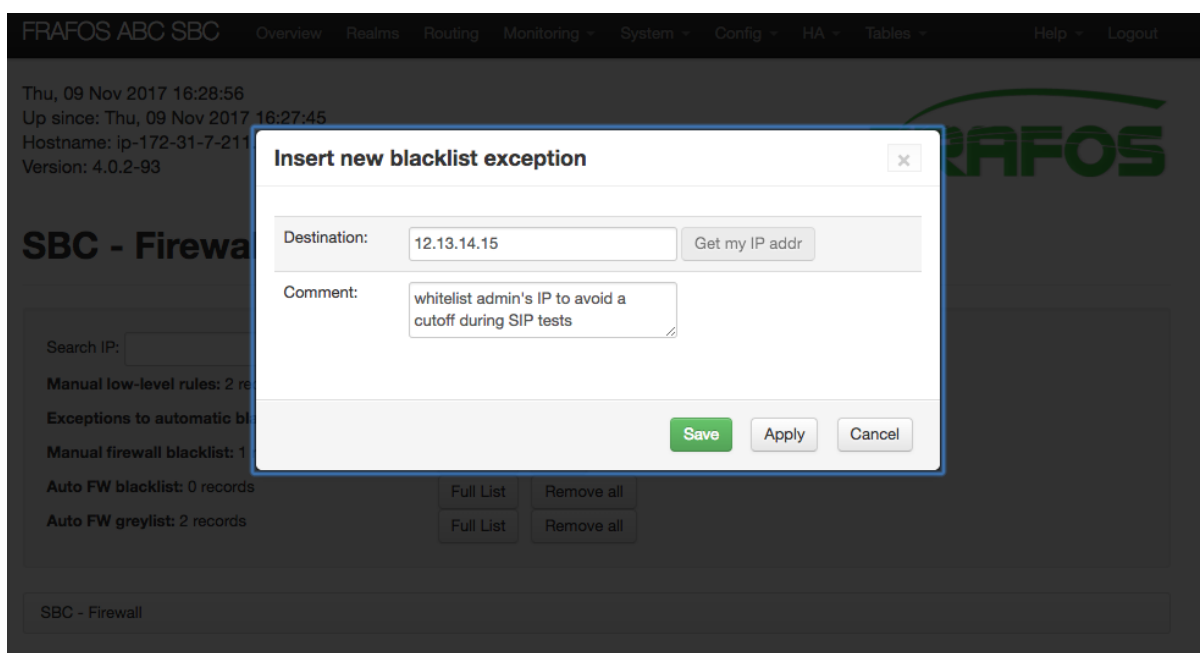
FRAFOS ABC SBC Overview Realms Routing Monitoring System Config HA Tables Help Logout

Thu, 09 Nov 2017 16:28:56
Up since: Thu, 09 Nov 2017 16:27:45
Hostname: ip-172-31-7-211
Version: 4.0.2-93

FRAFOS

SBC - Firewa

Search IP:
Manual low-level rules: 2 re
Exceptions to automatic bl
Manual firewall blacklist: 1
Auto FW blacklist: 0 records
Auto FW greylist: 2 records

Full List Remove all
Full List Remove all

SBC - Firewall

Insert new blacklist exception ×

Destination: 12.13.14.15 Get my IP addr
Comment: whitelist admin's IP to avoid a cutoff during SIP tests

Save Apply Cancel